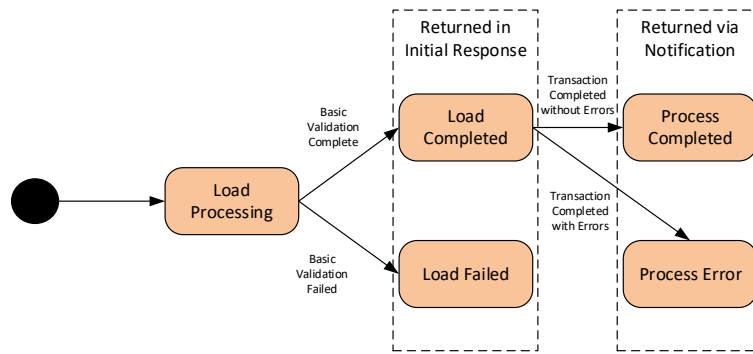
Returned in Initial Response

Returned via Notification

Load Processing

Basic Validation Complete

Basic Validation Failed

Load Completed

Load Failed

Transaction Completed without Errors

Transaction Completed with Errors

Process Completed

Process Error